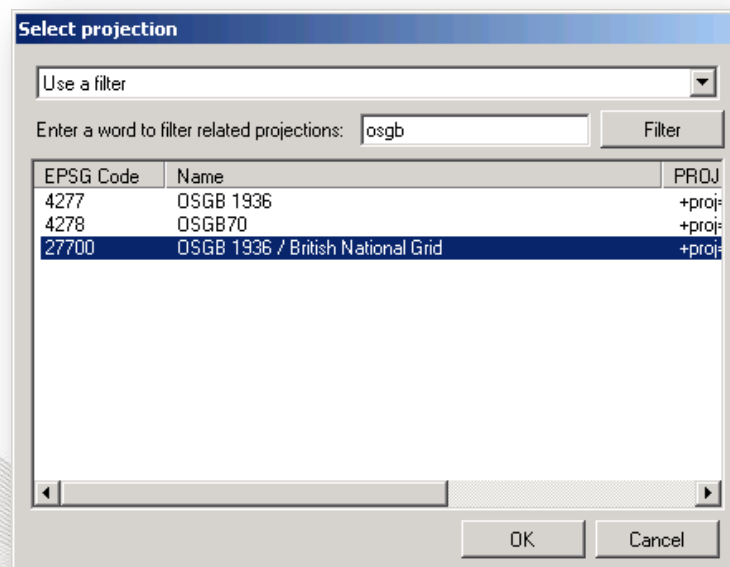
Select projection

Use a filter

Enter a word to filter related projections: osgb

Filter

| EPSG Code | Name | PROJ |
|---|---|---|
| 4277 | OSGB 1936 | +proj= |
| 4278 | OSGB70 | +proj= |
| 27700 | OSGB 1936 / British National Grid | +proj= |

OK

Cancel